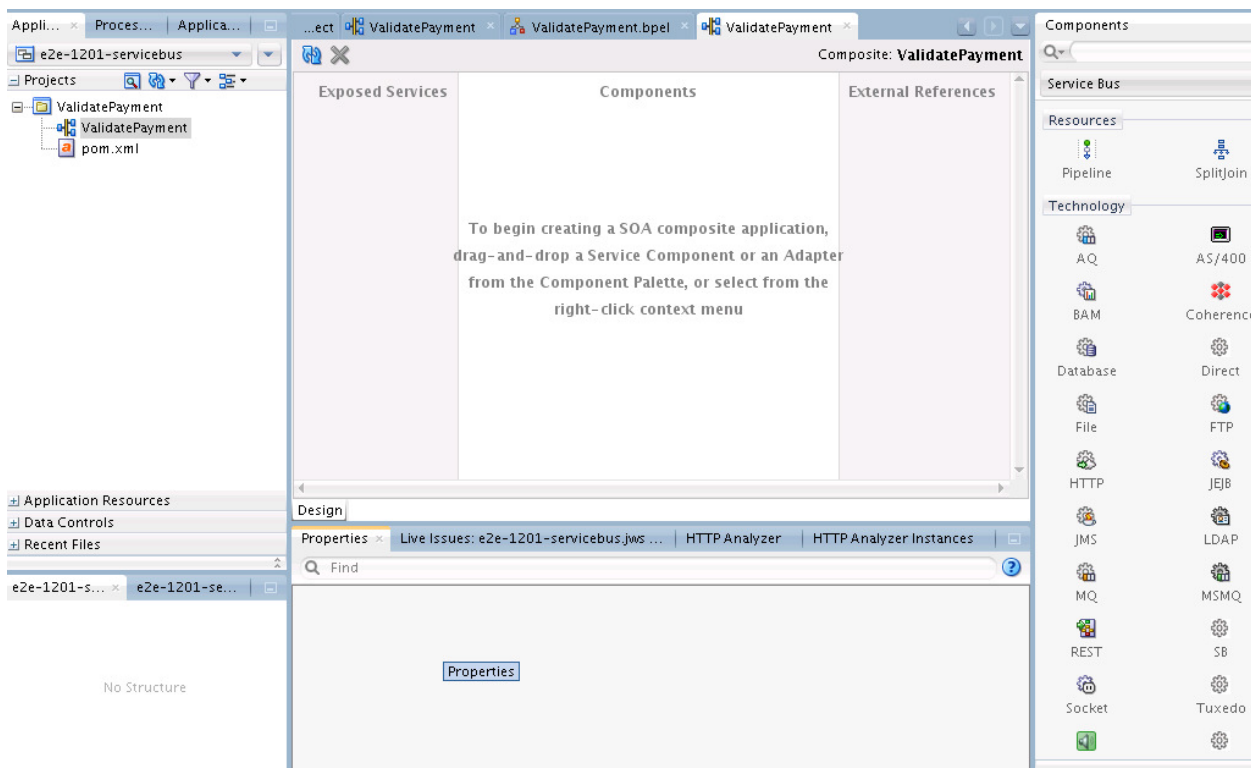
Appli... × Proces... Applica...

e2e-1201-servicebus

Projects

ValidatePayment
ValidatePayment
pom.xml

Application Resources
Data Controls
Recent Files

e2e-1201-s... × e2e-1201-se...

No Structure

...ect ValidatePayment × ValidatePayment.bpel × ValidatePayment ×

Composite: ValidatePayment

Exposed Services | Components | External References

To begin creating a SOA composite application, drag-and-drop a Service Component or an Adapter from the Component Palette, or select from the right-click context menu

Design

Properties × Live Issues: e2e-1201-servicebus.jws ... HTTP Analyzer HTTP Analyzer Instances

Find

Properties

Components

Service Bus

Resources

Pipeline SplitJoin

Technology

AQ AS/400
BAM Coherence
Database Direct
File FTP
HTTP JEJB
JMS LDAP
MQ MSMQ
REST SB
Socket Tuxedo